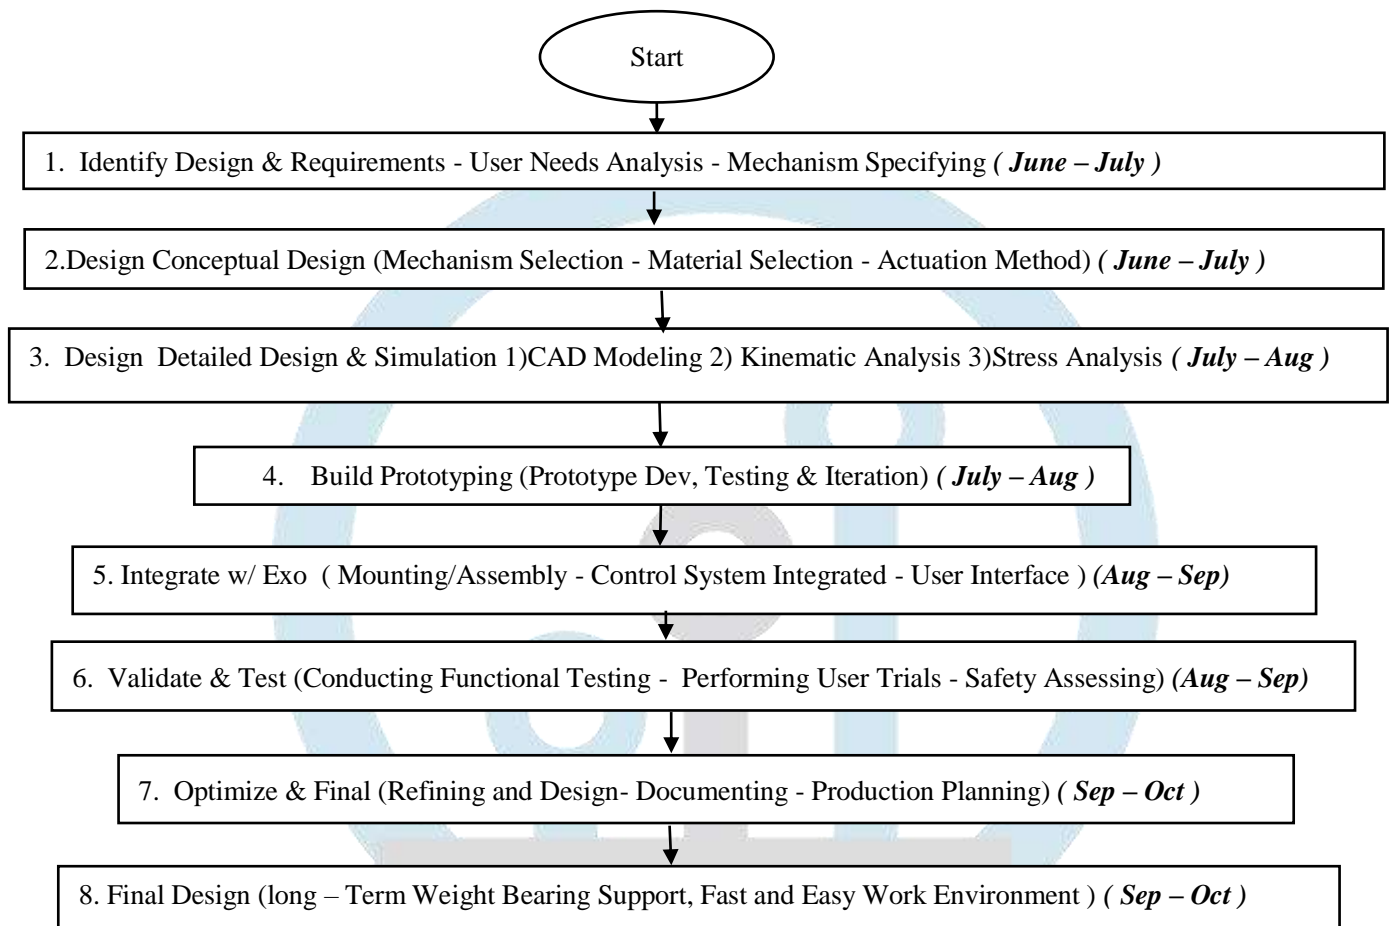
Start

1. Identify Design & Requirements - User Needs Analysis - Mechanism Specifying ( June – July )

2.Design Conceptual Design (Mechanism Selection - Material Selection - Actuation Method) ( June – July )

3. Design Detailed Design & Simulation 1)CAD Modeling 2) Kinematic Analysis 3)Stress Analysis ( July – Aug )

4. Build Prototyping (Prototype Dev, Testing & Iteration) ( July – Aug )

5. Integrate w/ Exo ( Mounting/Assembly - Control System Integrated - User Interface ) (Aug – Sep)

6. Validate & Test (Conducting Functional Testing - Performing User Trials - Safety Assessing) (Aug – Sep)

7. Optimize & Final (Refining and Design- Documenting - Production Planning) ( Sep – Oct )

8. Final Design (long – Term Weight Bearing Support, Fast and Easy Work Environment ) ( Sep – Oct )